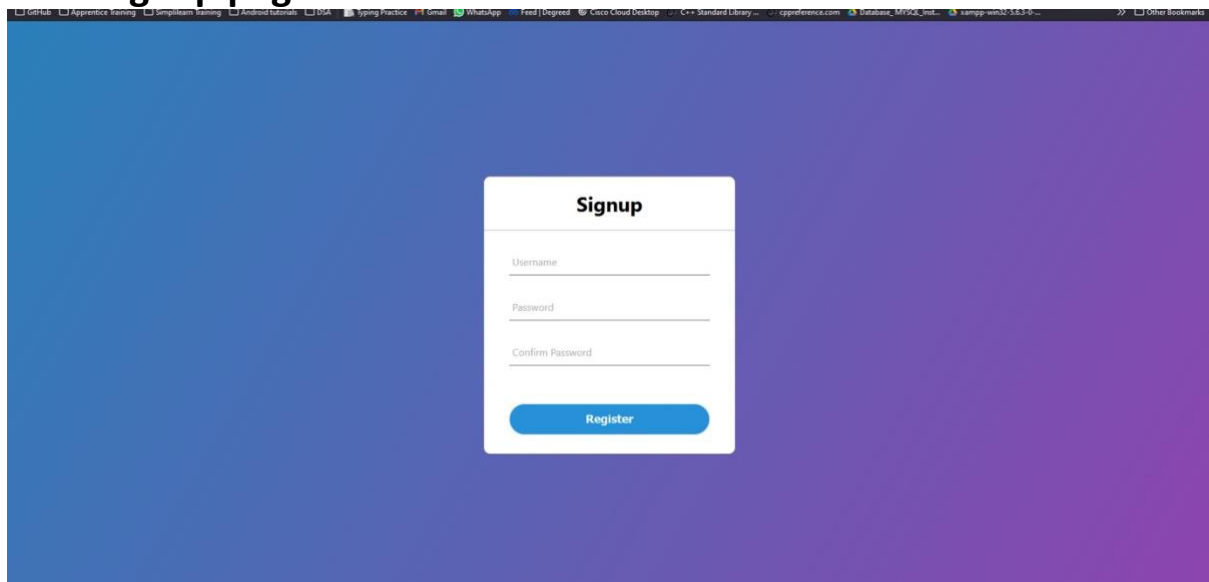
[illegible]

GitHub Apprentice Training Simplilearn Training Android tutorials DSA Typing Practice Gmail WhatsApp Feed | Degreed Cisco Cloud Desktop C++ Standard Library ... cppreference.com Database_MYSQL_inst... xampp-win32-5.6.3-0-... » Other Bookmarks

Signup

Username

Password

Confirm Password

Register